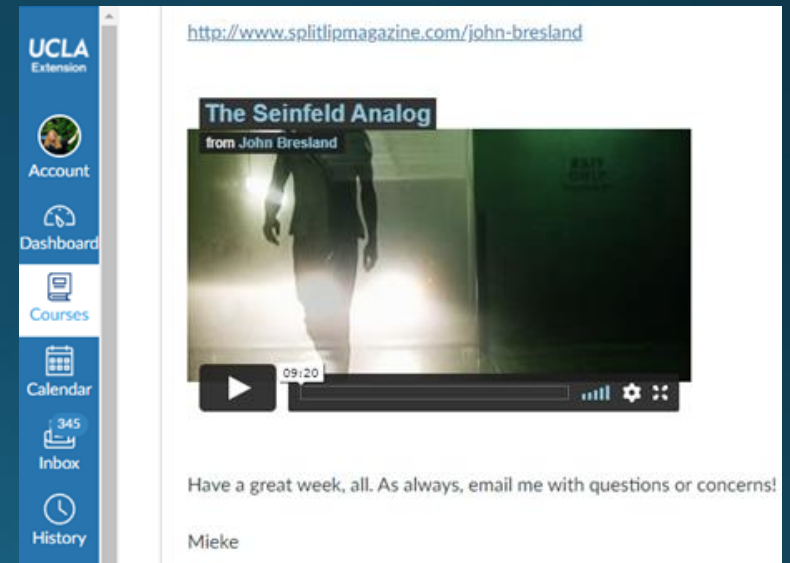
UCLA
Extension

Account

Dashboard

Courses

Calendar

345
Inbox

History

http://www.splitlipmagazine.com/john-bresland

The Seinfeld Analog
from John Bresland

09:20

Have a great week, all. As always, email me with questions or concerns!

Mieke